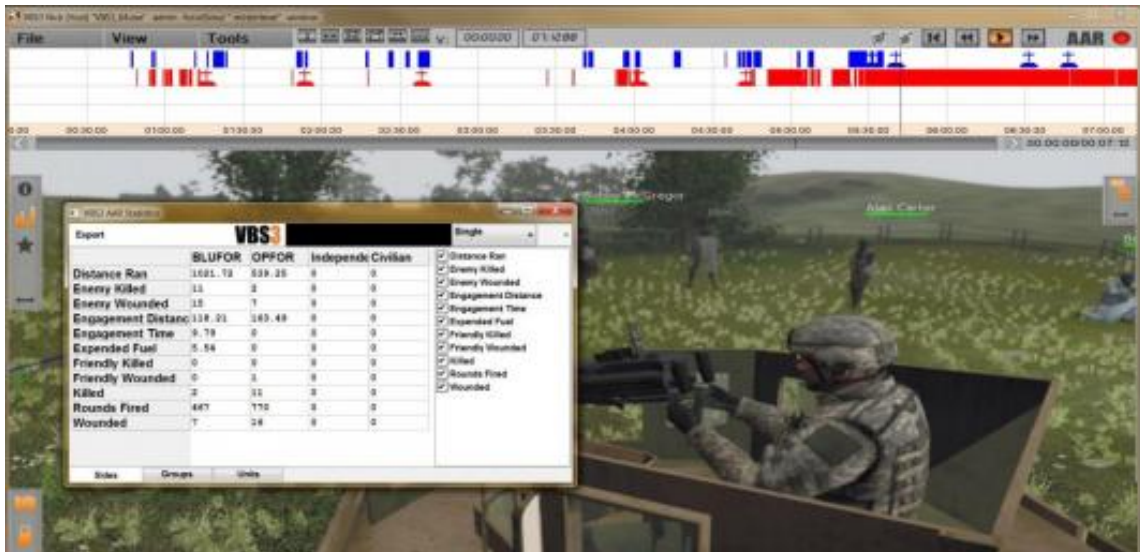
File View Tools 00:00:00 01:12:00 AAR

0:00 00:30:00 01:00:00 01:30:00 02:00:00 02:30:00 03:00:00 03:30:00 04:00:00 04:30:00 05:00:00 05:30:00 06:00:00 06:30:00 07:00:00

00:00:00 07:12

Gregor

Alan Carter

VBS2 AAR Statistics

Export VBS3 Single

| | BLUFOR | OPFOR | Independe | Civilian |
|---|---|---|---|---|
| Distance Ran | 1021.72 | 539.25 | 0 | 0 |
| Enemy Killed | 11 | 2 | 0 | 0 |
| Enemy Wounded | 15 | 7 | 0 | 0 |
| Engagement Distanc | 118.21 | 163.48 | 0 | 0 |
| Engagement Time | 9.79 | 0 | 0 | 0 |
| Expended Fuel | 5.56 | 0 | 0 | 0 |
| Friendly Killed | 0 | 0 | 0 | 0 |
| Friendly Wounded | 0 | 1 | 0 | 0 |
| Killed | 2 | 11 | 0 | 0 |
| Rounds Fired | 467 | 770 | 0 | 0 |
| Wounded | 7 | 16 | 0 | 0 |

Distance Ran
Enemy Killed
Enemy Wounded
Engagement Distance
Engagement Time
Expended Fuel
Friendly Killed
Friendly Wounded
Killed
Rounds Fired
Wounded

Sides Groups Units